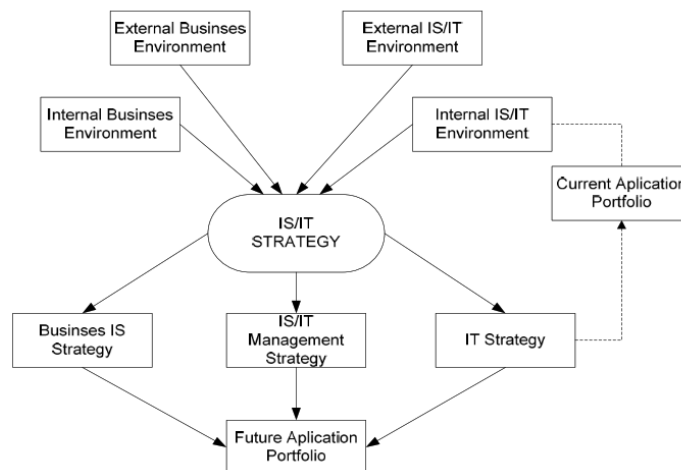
External Businses Environment

External IS/IT Environment

Internal Businses Environment

Internal IS/IT Environment

Current Aplication Portfolio

IS/IT STRATEGY

Businses IS Strategy

IS/IT Management Strategy

IT Strategy

Future Aplication Portfolio